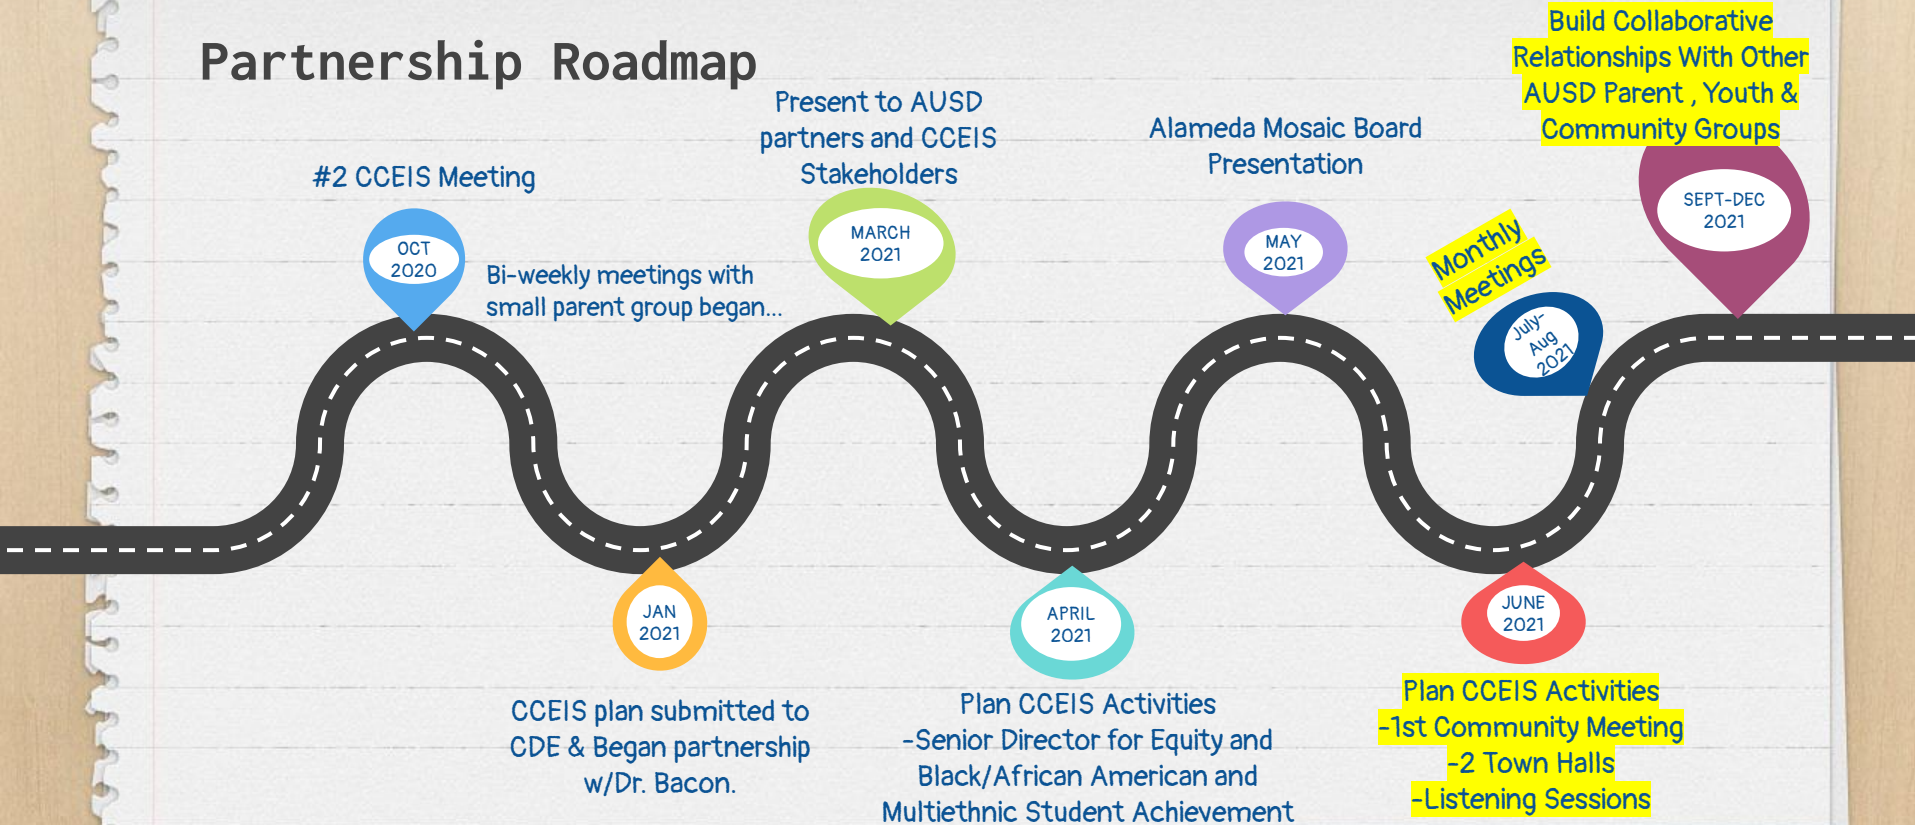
Partnership Roadmap

#2 CCEIS Meeting

OCT 2020

Bi-weekly meetings with small parent group began...

JAN 2021

CCEIS plan submitted to CDE & Began partnership w/Dr. Bacon.

Present to AUSD partners and CCEIS Stakeholders

MARCH 2021

APRIL 2021

Plan CCEIS Activities
-Senior Director for Equity and Black/African American and Multiethnic Student Achievement

Alameda Mosaic Board Presentation

MAY 2021

JUNE 2021

Plan CCEIS Activities
-1st Community Meeting
-2 Town Halls
-Listening Sessions

Monthly Meetings

July-Aug 2021

Build Collaborative Relationships With Other AUSD Parent , Youth & Community Groups

SEPT-DEC 2021